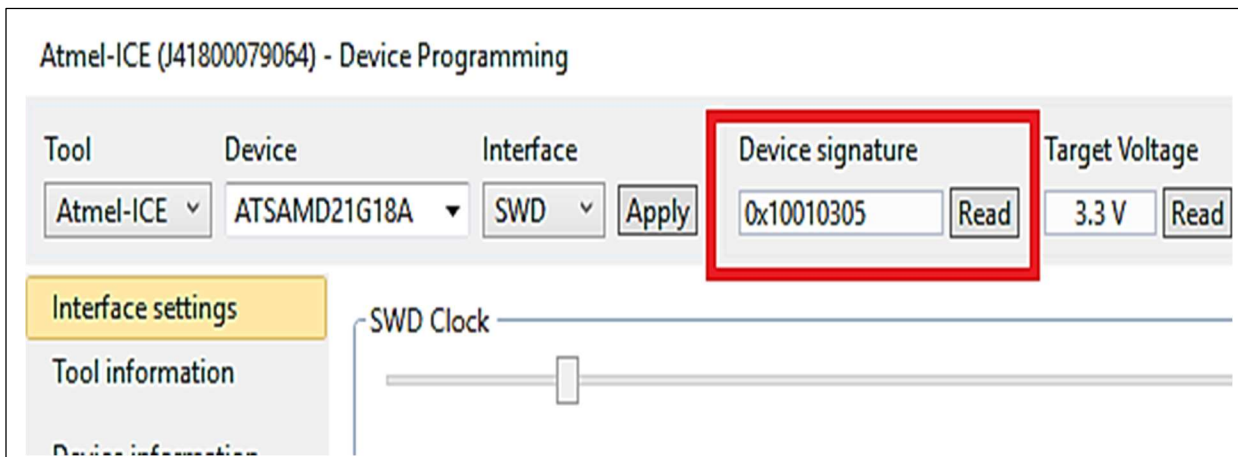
Atmel-ICE (J41800079064) - Device Programming

Tool
Atmel-ICE
Device
ATSAMD21G18A
Interface
SWD
Apply
Device signature
0x10010305
Read
Target Voltage
3.3 V
Read

Interface settings
Tool information
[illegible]

SWD Clock